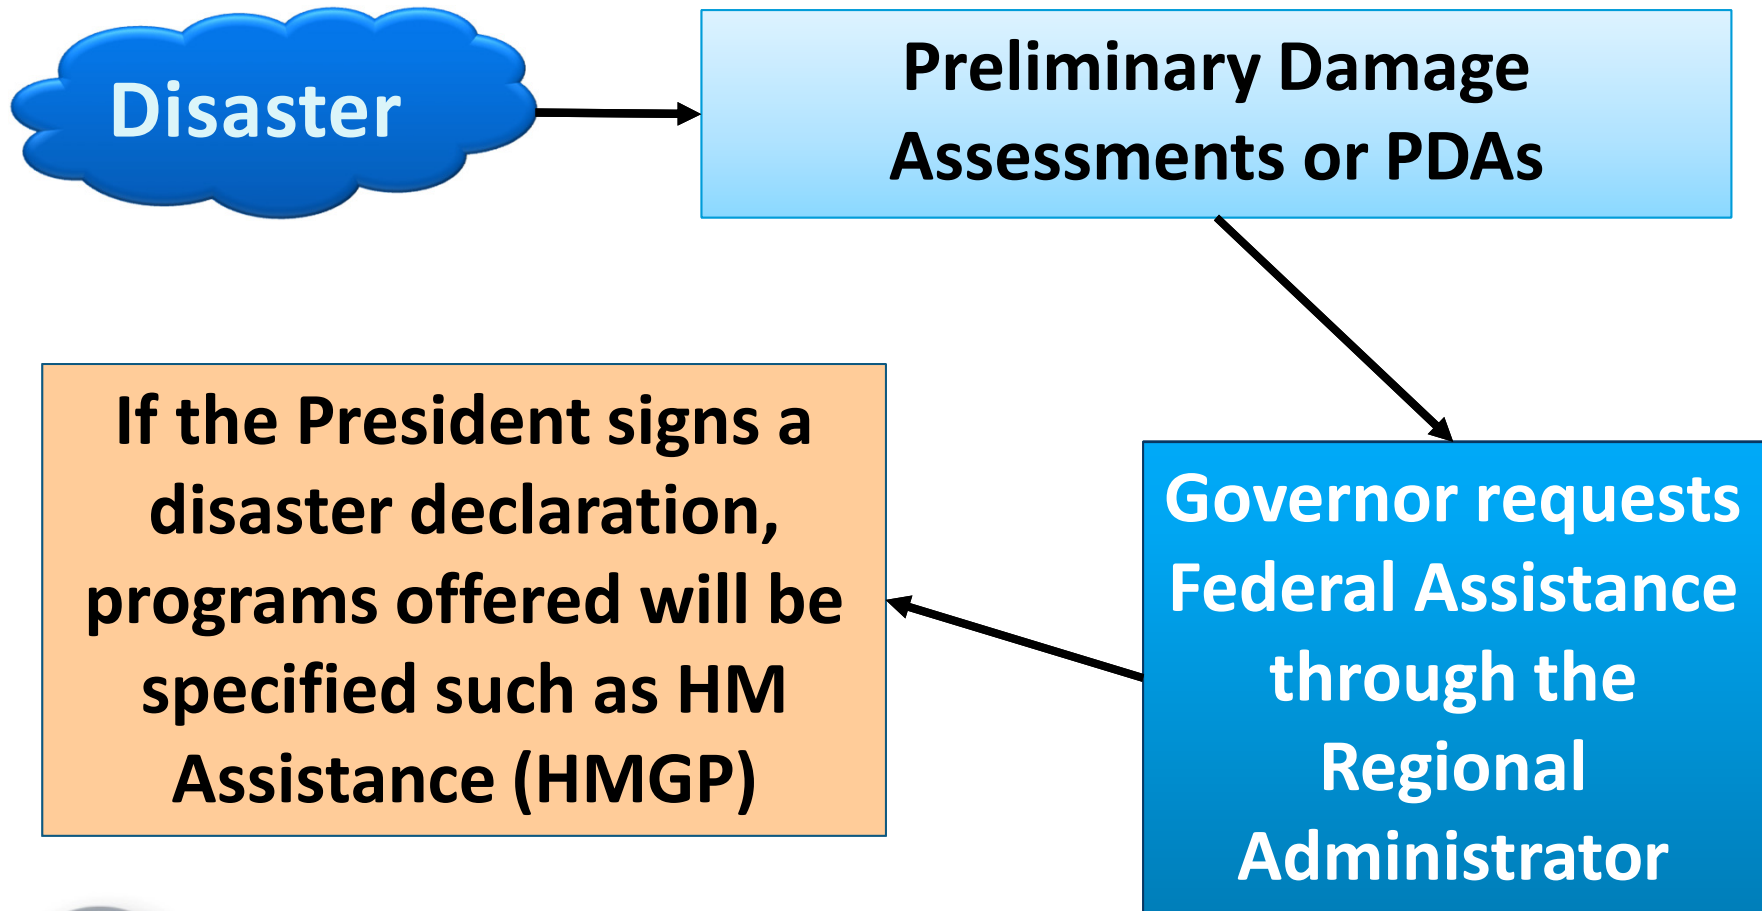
Disaster

Preliminary Damage Assessments or PDAs

Governor requests Federal Assistance through the Regional Administrator

If the President signs a disaster declaration, programs offered will be specified such as HM Assistance (HMGP)